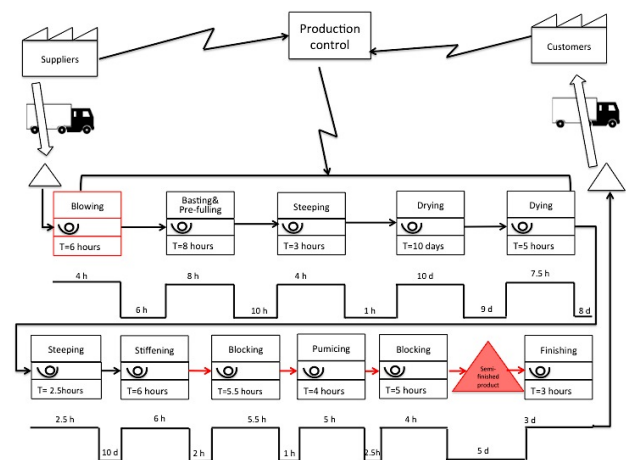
Production control

Suppliers

Customers

Blowing
T=6 hours

Basting& Pre-fulling
T=8 hours

Steeping
T=3 hours

Drying
T=10 days

Dying
T=5 hours

4 h
6 h
8 h
10 h
4 h
1 h
10 d
9 d
7.5 h
8 d

Steeping
T= 2.5hours

Stiffening
T=6 hours

Blocking
T=5.5 hours

Pumicing
T=4 hours

Blocking
T=5 hours

Semi-finished product

Finishing
T=3 hours

2.5 h
10 d
6 h
2 h
5.5 h
1 h
5 h
2.5h
4 h
5 d
3 d